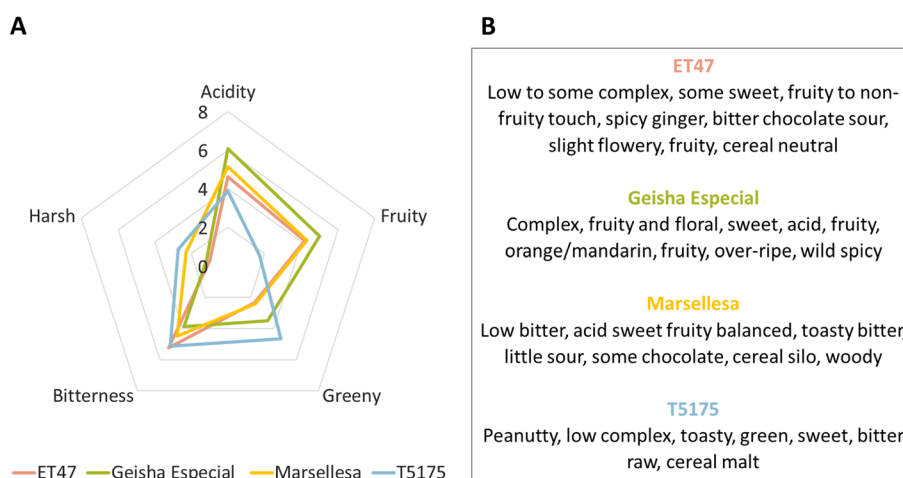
A

Acidity
8
6
4
2
0
Harsh
Fruity
Bitterness
Greeny

ET47 Geisha Especial Marsellesa T5175

B

ET47
Low to some complex, some sweet, fruity to non-fruity touch, spicy ginger, bitter chocolate sour, slight flowery, fruity, cereal neutral

Geisha Especial
Complex, fruity and floral, sweet, acid, fruity, orange/mandarin, fruity, over-ripe, wild spicy

Marsellesa
Low bitter, acid sweet fruity balanced, toasty bitter, little sour, some chocolate, cereal silo, woody

T5175
Peanutty, low complex, toasty, green, sweet, bitter raw, cereal malt